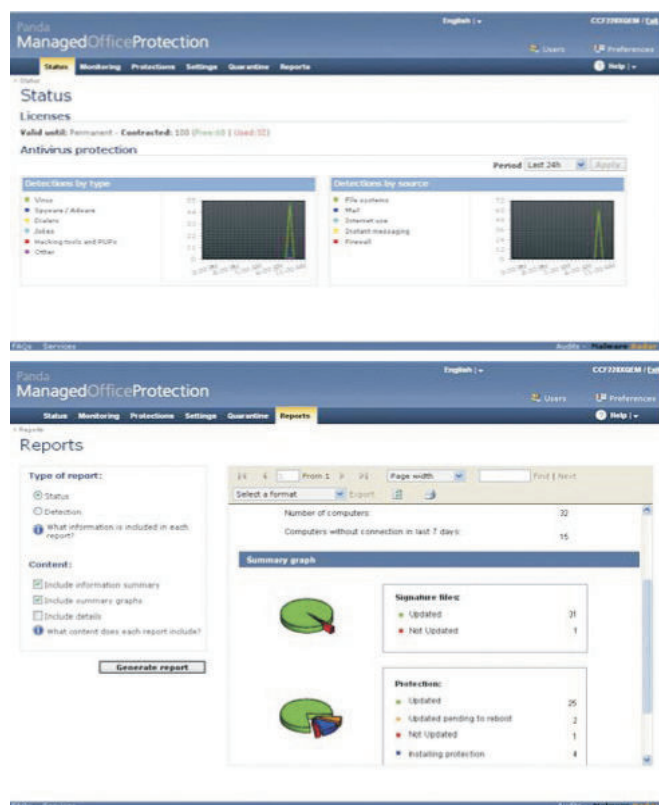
Panda
ManagedOfficeProtection

English | ▾
CCF3290GEM / Exit
Users
Preferences
Help | ▾

Status Monitoring Protections Settings Quarantine Reports

> Status
Status
Licenses
Valid until: Permanent - Contracted: 100 (Free:68 | Used:32)
Antivirus protection
Period Last 24h Apply

Detections by type
Virus
Spyware / Adware
Dialers
Jokes
Hacking tools and PUPs
Other

Detections by source
File systems
Mail
Internet use
Instant messaging
Firewall

FAQs Services
Audits - Malware Radar

Panda
ManagedOfficeProtection

English | ▾
CCF3290GEM / Exit
Users
Preferences
Help | ▾

Status Monitoring Protections Settings Quarantine Reports

> Reports
Reports

Type of report:
Status
Detection
What information is included in each report?

Content:
Include information summary
Include summary graphs
Include details
What content does each report include?

Generate report

1 From 1
Page width
Find | Next
Select a format
Export

Number of computers: 32
Computers without connection in last 7 days: 15

Summary graph

Signature files:
Updated 31
Not Updated 1

Protection:
Updated 25
Updated pending to reboot 2
Not Updated 1
Installing protection 4